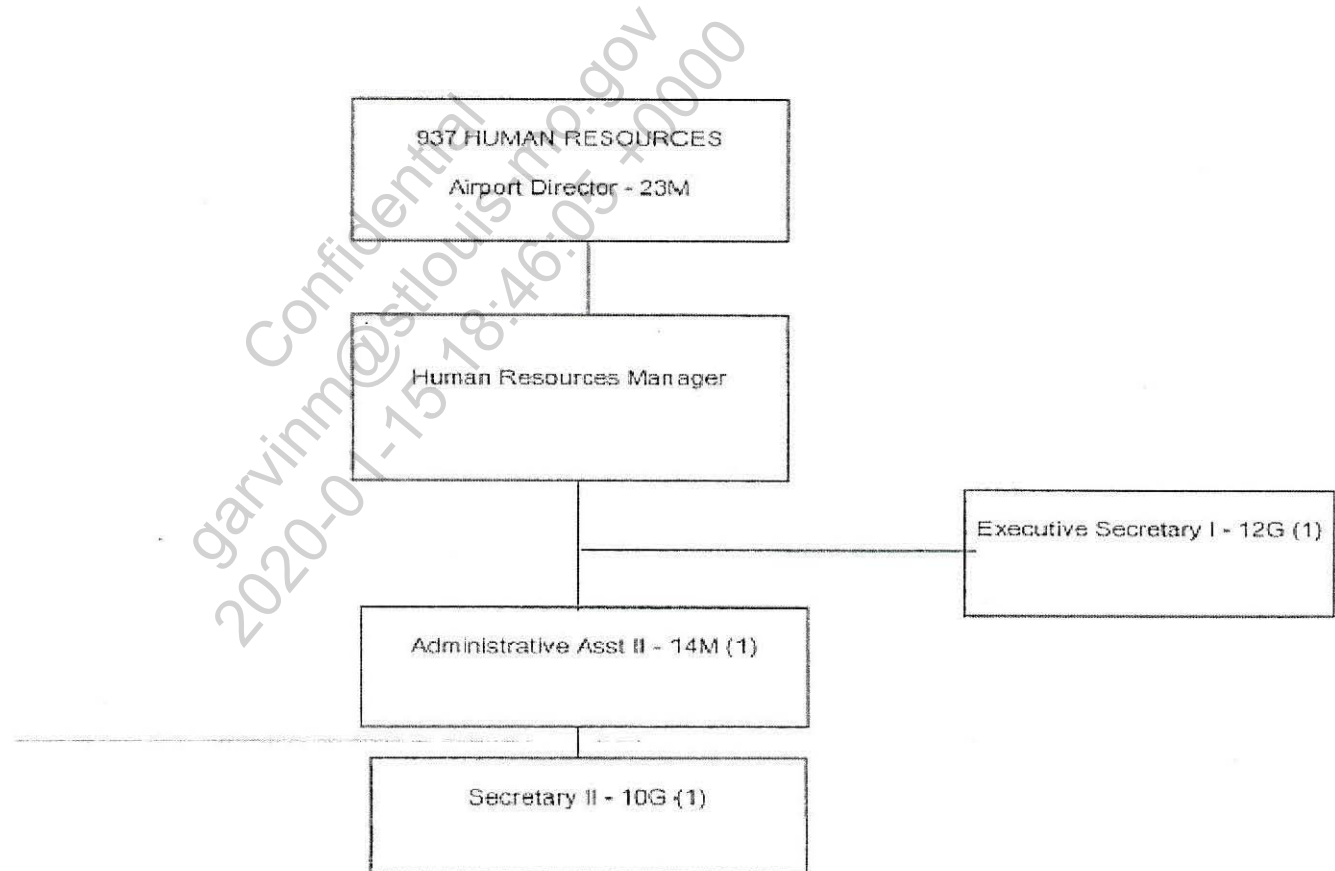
937 HUMAN RESOURCES
Airport Director - 23M

Human Resources Manager

Executive Secretary I - 12G (1)

Administrative Asst II - 14M (1)

Secretary II - 10G (1)

Confidential
garvinm@stlouis-mo.gov
2020-01-15 18:46:05 +0000